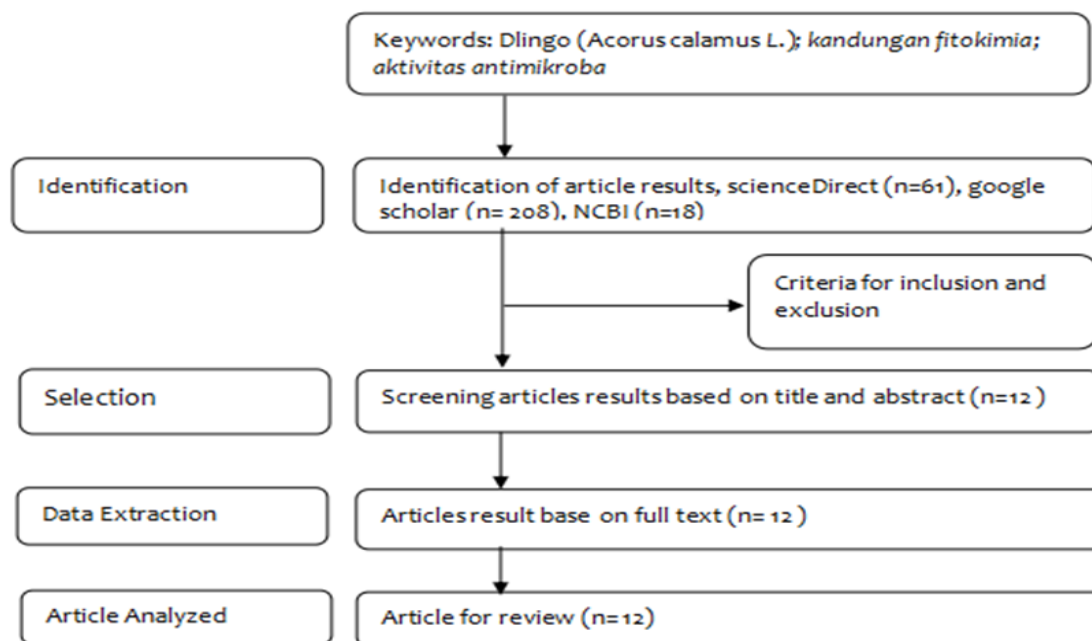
Keywords: Dlingo (Acorus calamus L.); kandungan fitokimia; aktivitas antimikroba

Identification

Identification of article results, scienceDirect (n=61), google scholar (n= 208), NCBI (n=18)

Criteria for inclusion and exclusion

Selection

Screening articles results based on title and abstract (n=12)

Data Extraction

Articles result base on full text (n= 12)

Article Analyzed

Article for review (n=12)